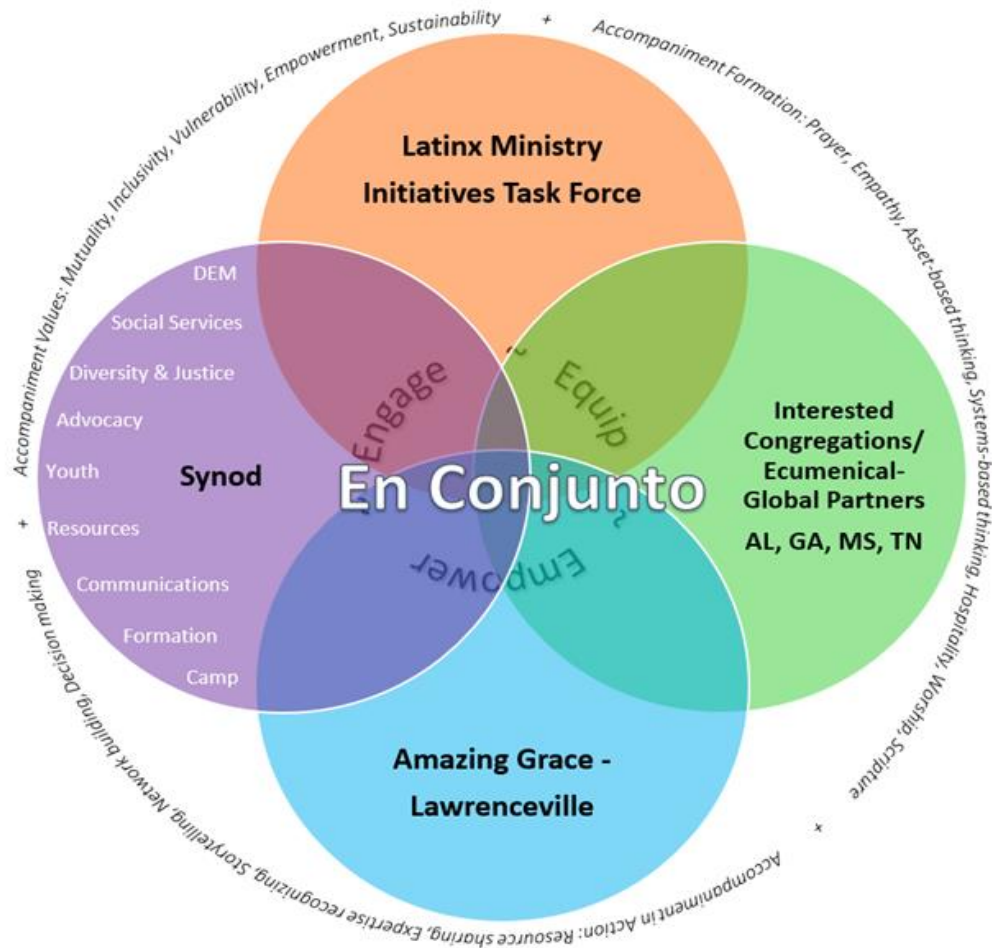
Accompaniment Values: Mutuality, Inclusivity, Vulnerability, Empowerment, Sustainability

Accompaniment Formation: Prayer, Empathy, Asset-based thinking, Systems-based thinking, Hospitality, Worship, Scripture

Accompaniment in Action: Resource sharing, Expertise recognizing, Storytelling, Network building, Decision making

Latinx Ministry Initiatives Task Force

DEM
Social Services
Diversity & Justice
Advocacy
Youth
Resources
Communications
Formation
Camp

Synod

Engage

Equip

En Conjunto

Empower

Interested Congregations/ Ecumenical-Global Partners
AL, GA, MS, TN

Amazing Grace - Lawrenceville